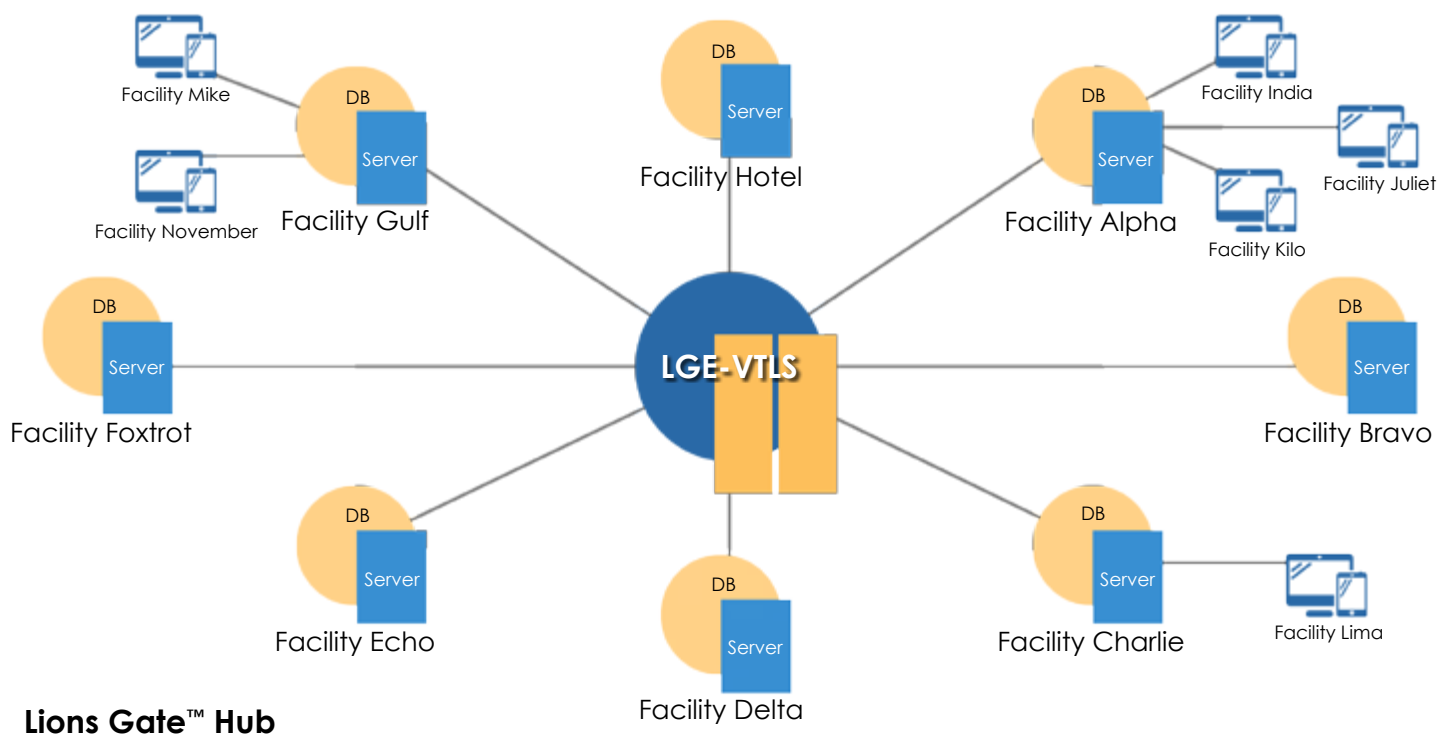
Facility Mike

DB

Server

Facility November

Facility Gulf

DB

Server

Facility Hotel

DB

Server

Facility India

Facility Juliet

Facility Alpha

Facility Kilo

DB

Server

Facility Foxtrot

LGE-VTLS

DB

Server

Facility Bravo

DB

Server

Facility Echo

DB

Server

Facility Delta

DB

Server

Facility Charlie

Facility Lima

Lions Gate™ Hub